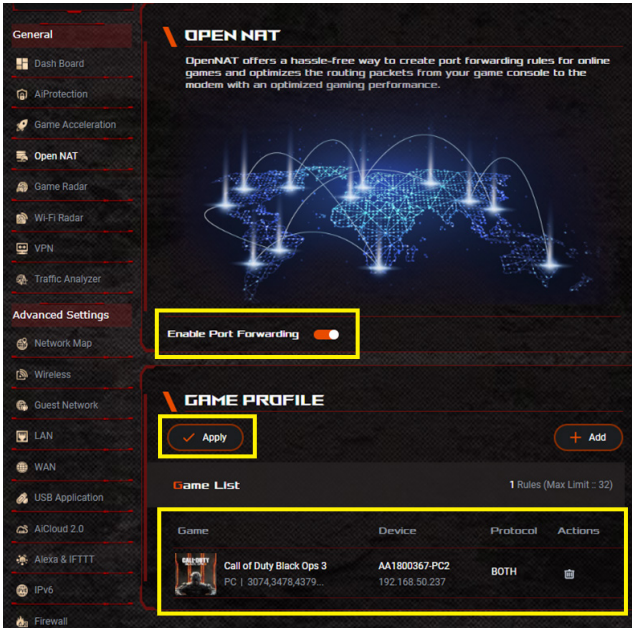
General

Dash Board

AiProtection

Game Acceleration

Open NAT

Game Radar

Wi-Fi Radar

VPN

Traffic Analyzer

Advanced Settings

Network Map

Wireless

Guest Network

LAN

WAN

USB Application

AiCloud 2.0

Alexa & IFTTT

IPv6

Firewall

OPEN NAT

OpenNAT offers a hassle-free way to create port forwarding rules for online games and optimizes the routing packets from your game console to the modem with an optimized gaming performance.

Enable Port Forwarding

GAME PROFILE

Apply

Add

Game List

1 Rules (Max Limit : 32)

| Game | Device | Protocol | Actions |
|---|---|---|---|
| Call of Duty Black Ops 3 PC \| 3074,3478,4379... | AA1800367-PC2 192.168.50.237 | BOTH | |